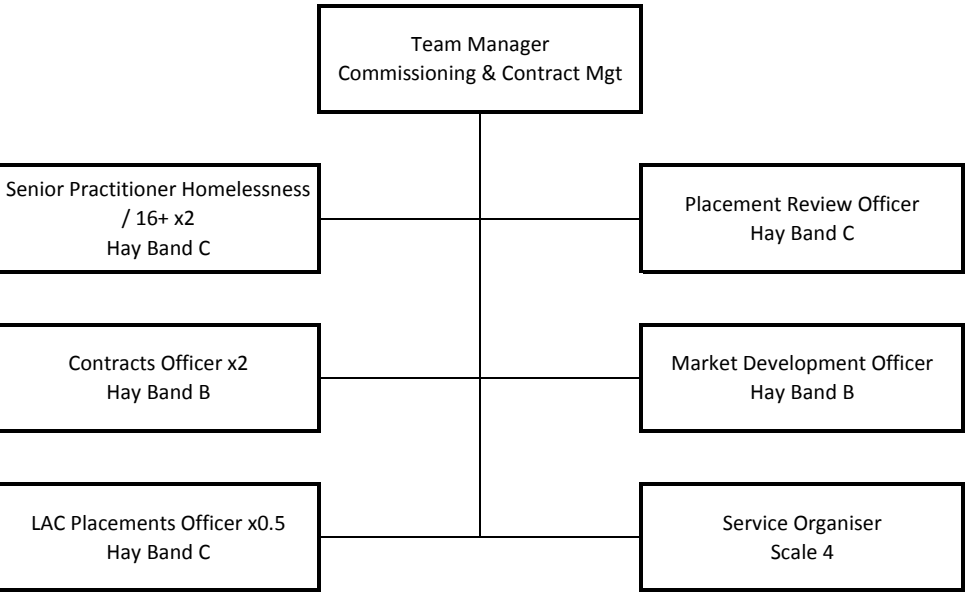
Team Manager
Commissioning & Contract Mgt

Senior Practitioner Homelessness / 16+ x2
Hay Band C

Placement Review Officer
Hay Band C

Contracts Officer x2
Hay Band B

Market Development Officer
Hay Band B

LAC Placements Officer x0.5
Hay Band C

Service Organiser
Scale 4